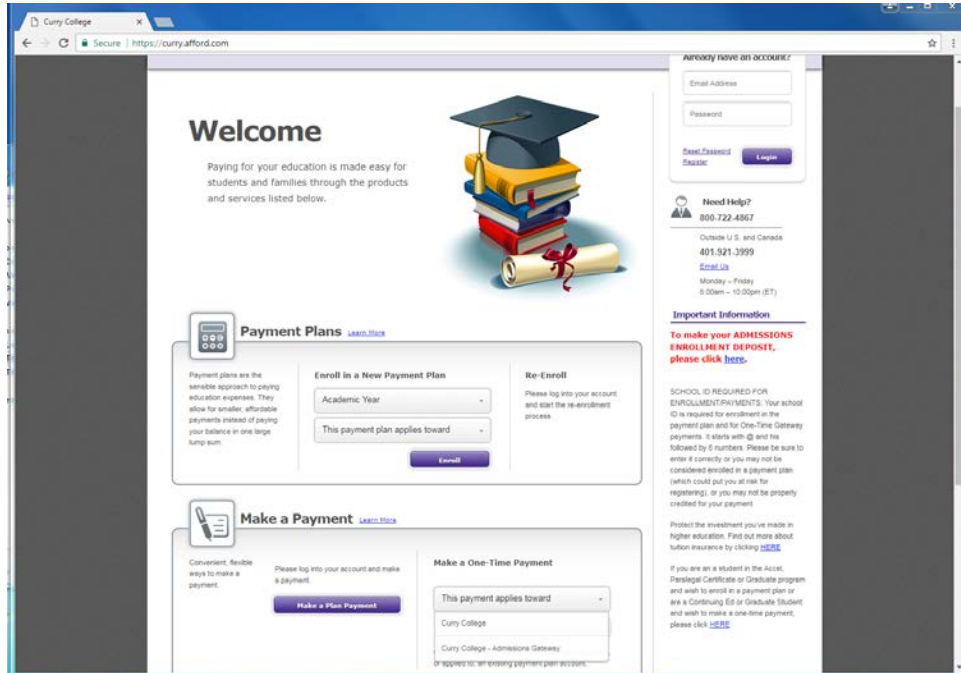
Curry College

Secure | https://curry.afford.com

Already have an account?

Email Address

Password

Reset Password
Register

Login

Welcome

Paying for your education is made easy for students and families through the products and services listed below.

Need Help?
800-722-4867

Outside U.S. and Canada
401.921.3999
Email Us
Monday – Friday
8:00am – 10:00pm (ET)

Important Information

To make your ADMISSIONS ENROLLMENT DEPOSIT, please click here.

SCHOOL ID REQUIRED FOR ENROLLMENT/PAYMENTS: Your school ID is required for enrollment in the payment plan and for One-Time Gateway payments. It starts with @ and his followed by 8 numbers. Please be sure to enter it correctly or you may not be considered enrolled in a payment plan (which could put you at risk for registering), or you may not be properly credited for your payment.

Protect the investment you've made in higher education. Find out more about tuition insurance by clicking HERE

If you are an a student in the Accel, Paralegal Certificate or Graduate program and wish to enroll in a payment plan or are a Continuing Ed or Graduate Student and wish to make a one-time payment, please click HERE

Payment Plans Learn More

Payment plans are the sensible approach to paying education expenses. They allow for smaller, affordable payments instead of paying your balance in one large lump sum.

Enroll in a New Payment Plan

Academic Year

This payment plan applies toward

Enroll

Re-Enroll

Please log into your account and start the re-enrollment process.

Make a Payment Learn More

Convenient, flexible ways to make a payment.

Please log into your account and make a payment.

Make a Plan Payment

Make a One-Time Payment

This payment applies toward

Curry College

Curry College - Admissions Gateway

or applied to, an existing payment plan account.